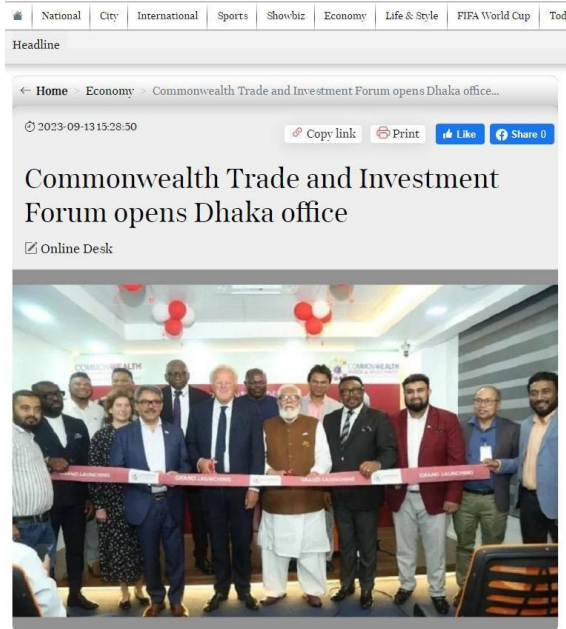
National | City | International | Sports | Showbiz | Economy | Life & Style | FIFA World Cup | Tod

Headline

← Home > Economy > Commonwealth Trade and Investment Forum opens Dhaka office...

2023-09-13 15:28:50

Copy link | Print | Like | Share 0

Commonwealth Trade and Investment Forum opens Dhaka office

Online Desk

COMMONWEALTH

COMMONWEALTH

GRAND LAUNCHING

GRAND LAUNCHING

GRAND LAUNCHING

GRAND LAUNCHING

GRAND LAUNCHING